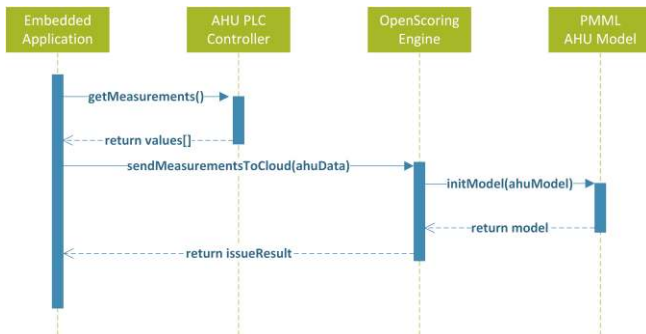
Embedded Application

AHU PLC Controller

OpenScoring Engine

PMML AHU Model

getMeasurements()

return values[]

sendMeasurementsToCloud(ahuData)

initModel(ahuModel)

return model

return issueResult